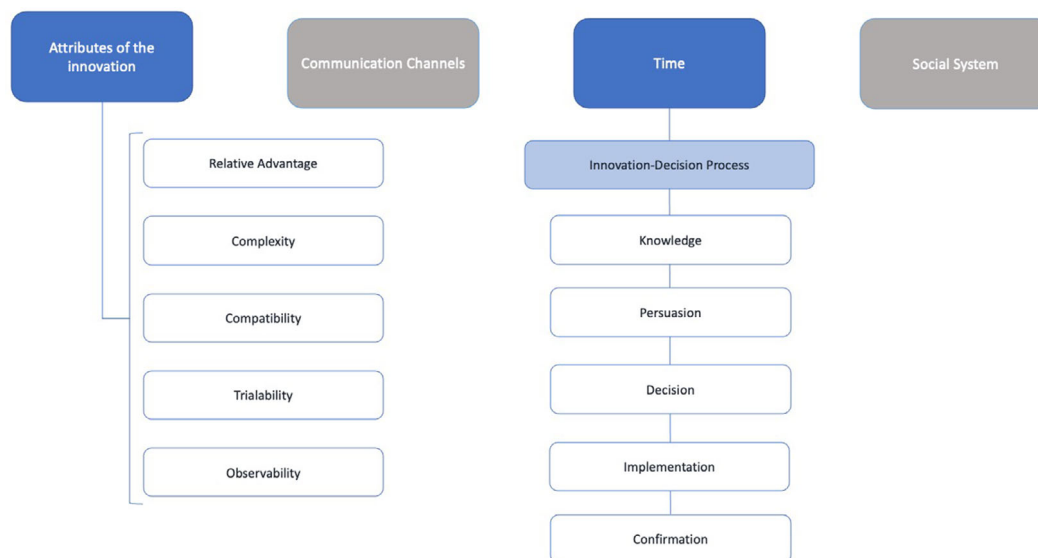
Attributes of the innovation

Communication Channels

Time

Social System

Relative Advantage

Complexity

Compatibility

Trialability

Observability

Innovation-Decision Process

Knowledge

Persuasion

Decision

Implementation

Confirmation